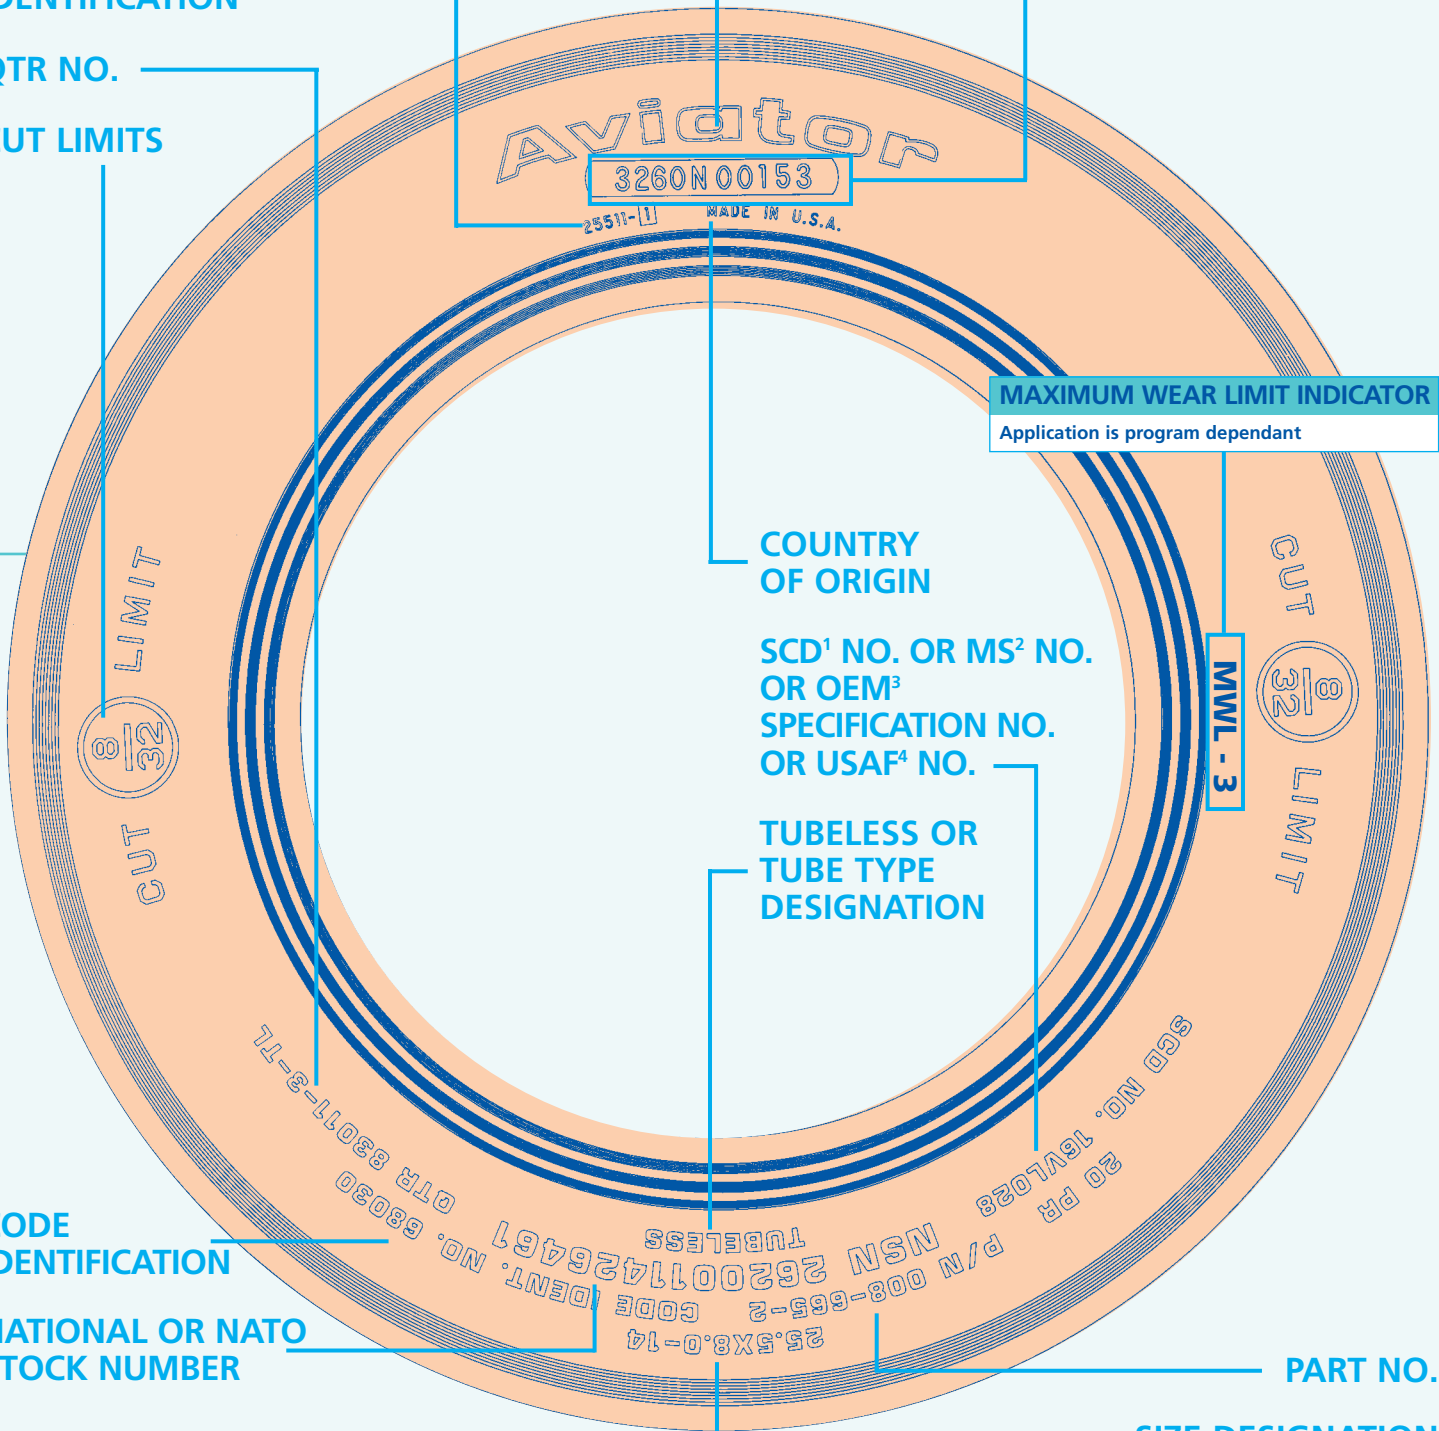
DENTIFICATION

QTR NO.

UT LIMITS

Aviator

3260N00153

25511-[1]

MADE IN U.S.A.

MAXIMUM WEAR LIMIT INDICATOR

Application is program dependant

COUNTRY OF ORIGIN

SCD$^1$ NO. OR MS$^2$ NO. OR OEM$^3$ SPECIFICATION NO. OR USAF$^4$ NO.

TUBELESS OR TUBE TYPE DESIGNATION

CUT LIMIT

$\frac{8}{32}$

CUT LIMIT

$\frac{8}{32}$

MWL - 3

QTR 83011-3-TL

CODE IDENT. NO. 68030

NSN 2620011426461

TUBELESS

P/N 008-665-2

25.5X8.0-14

20 PR

SCD NO. 16VL028

ODE DENTIFICATION

IATIONAL OR NATO TOCK NUMBER

PART NO.

SIZE DESIGNATION